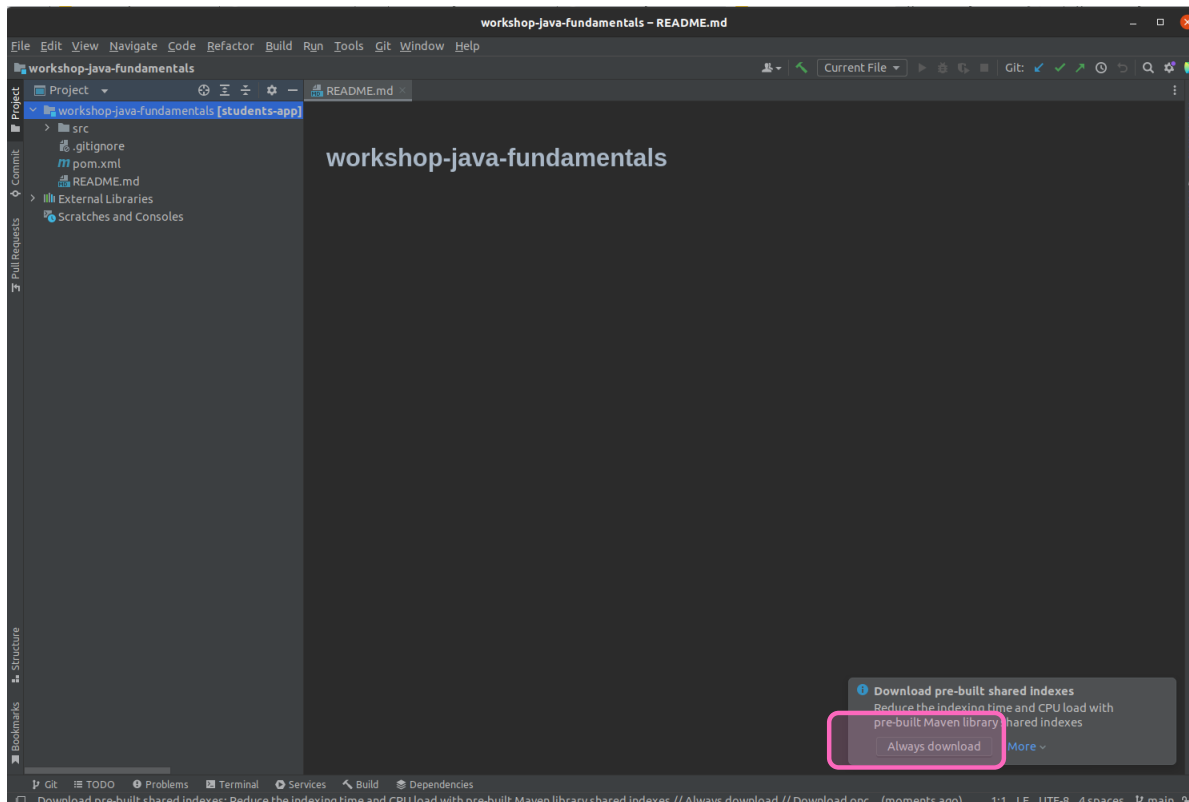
workshop-java-fundamentals – README.md

File Edit View Navigate Code Refactor Build Run Tools Git Window Help

workshop-java-fundamentals

Current File

Git:

Project

README.md

workshop-java-fundamentals [students-app]
src
.gitignore
pom.xml
README.md
External Libraries
Scratches and Consoles

Project
Commit
Pull Requests
Structure
Bookmarks

workshop-java-fundamentals

Download pre-built shared indexes
Reduce the indexing time and CPU load with pre-built Maven library shared indexes

Always download
More

Git TODO Problems Terminal Services Build Dependencies

Download pre-built shared indexes: Reduce the indexing time and CPU load with pre-built Maven library shared indexes // Always download // Download onc... (moments ago) 1:1 LF UTF-8 4 spaces main